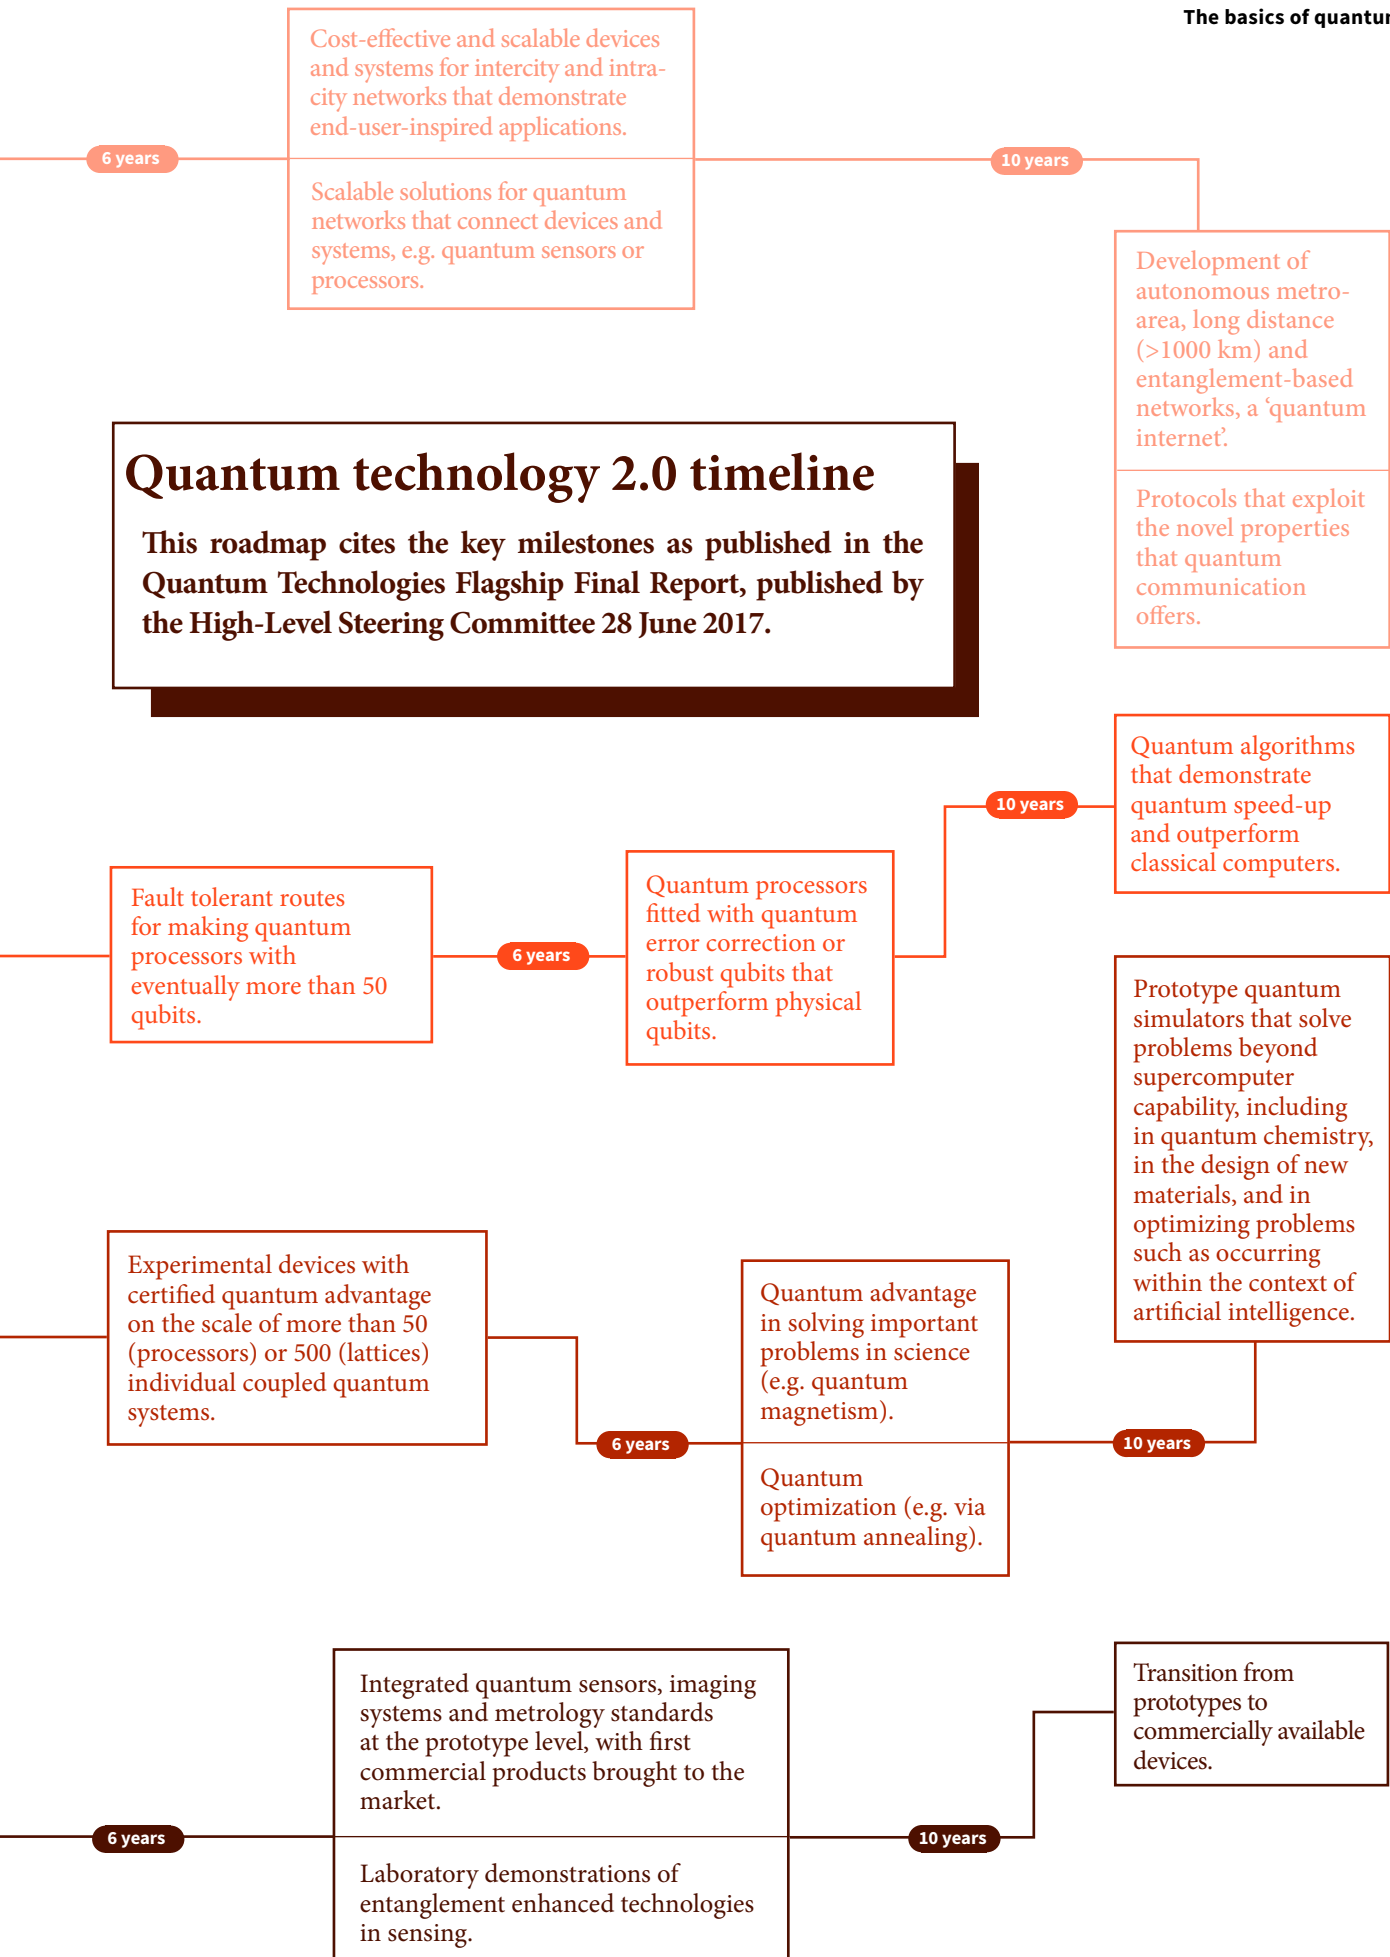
The basics of quantu

Cost-effective and scalable devices and systems for intercity and intra-city networks that demonstrate end-user-inspired applications.

Scalable solutions for quantum networks that connect devices and systems, e.g. quantum sensors or processors.

6 years

10 years

Development of autonomous metro-area, long distance (>1000 km) and entanglement-based networks, a ‘quantum internet’.

Protocols that exploit the novel properties that quantum communication offers.

Quantum technology 2.0 timeline

This roadmap cites the key milestones as published in the Quantum Technologies Flagship Final Report, published by the High-Level Steering Committee 28 June 2017.

10 years

Quantum algorithms that demonstrate quantum speed-up and outperform classical computers.

Fault tolerant routes for making quantum processors with eventually more than 50 qubits.

6 years

Quantum processors fitted with quantum error correction or robust qubits that outperform physical qubits.

Prototype quantum simulators that solve problems beyond supercomputer capability, including in quantum chemistry, in the design of new materials, and in optimizing problems such as occurring within the context of artificial intelligence.

Experimental devices with certified quantum advantage on the scale of more than 50 (processors) or 500 (lattices) individual coupled quantum systems.

Quantum advantage in solving important problems in science (e.g. quantum magnetism).

6 years

10 years

Quantum optimization (e.g. via quantum annealing).

Integrated quantum sensors, imaging systems and metrology standards at the prototype level, with first commercial products brought to the market.

Transition from prototypes to commercially available devices.

6 years

10 years

Laboratory demonstrations of entanglement enhanced technologies in sensing.